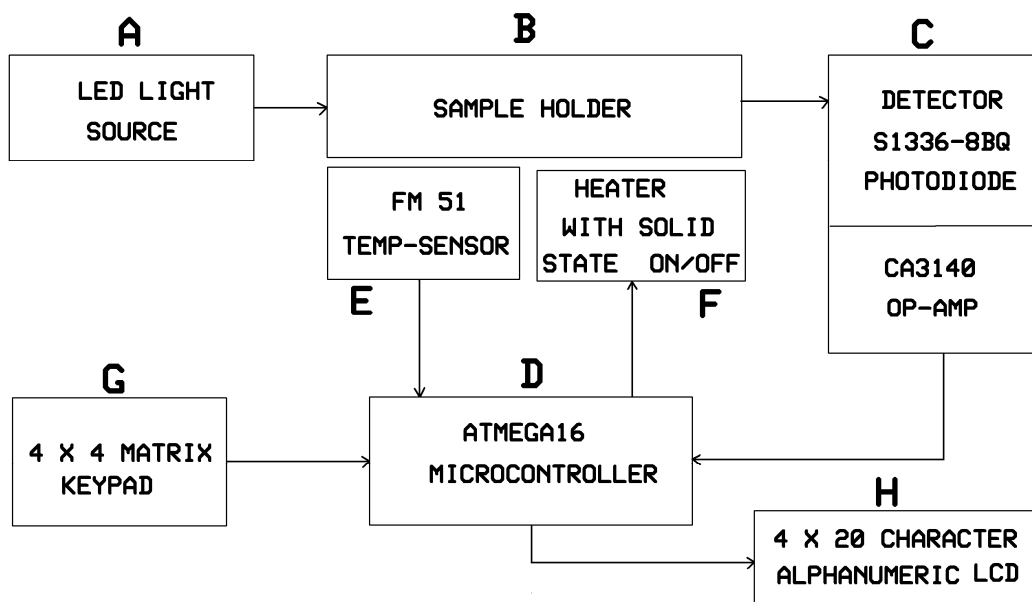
A

LED LIGHT SOURCE

B

SAMPLE HOLDER

C

DETECTOR S1336-8BQ PHOTODIODE

CA3140 OP-AMP

FM 51 TEMP-SENSOR

E

HEATER WITH SOLID STATE ON/OFF

F

G

4 X 4 MATRIX KEYPAD

D

ATMEGA16 MICROCONTROLLER

H

4 X 20 CHARACTER ALPHANUMERIC LCD